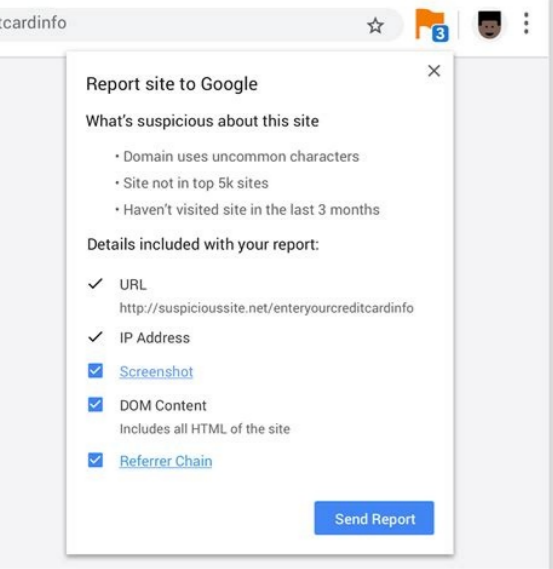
tcardinfo

3

Report site to Google

×

What's suspicious about this site

• Domain uses uncommon characters

• Site not in top 5k sites

• Haven't visited site in the last 3 months

Details included with your report:

✓ URL
http://suspicioussite.net/enteryourcreditcardinfo

✓ IP Address

Screenshot

DOM Content
Includes all HTML of the site

Referrer Chain

Send Report